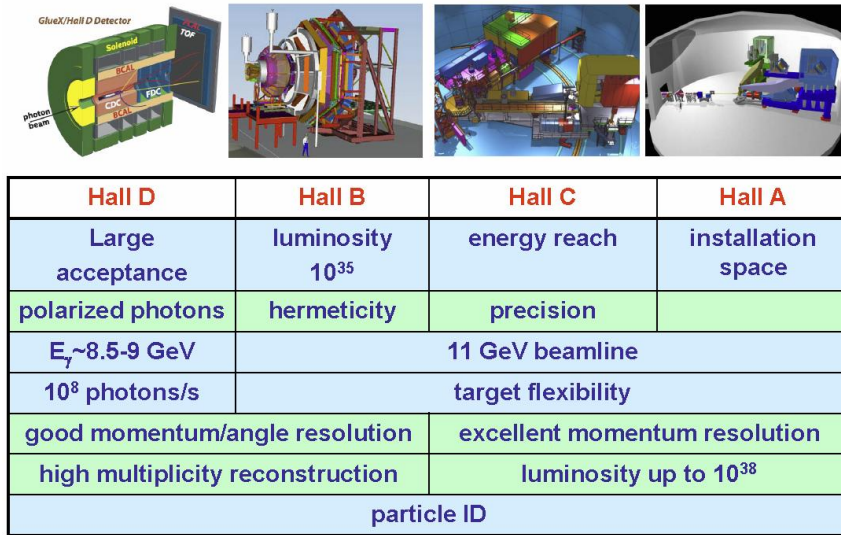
GlueX/Hall D Detector
Solenoid
BCAL
CDC
FDC
TOF
photon beam
BCAL

| Hall D | Hall B | Hall C | Hall A |
|---|---|---|---|
| Large acceptance | luminosity $10^{35}$ | energy reach | installation space |
| polarized photons | hermeticity | precision | |
| $E_\gamma$~8.5-9 GeV | 11 GeV beamline | | |
| $10^8$ photons/s | target flexibility | | |
| good momentum/angle resolution | | excellent momentum resolution | |
| high multiplicity reconstruction | | luminosity up to $10^{38}$ | |
| particle ID | | | |